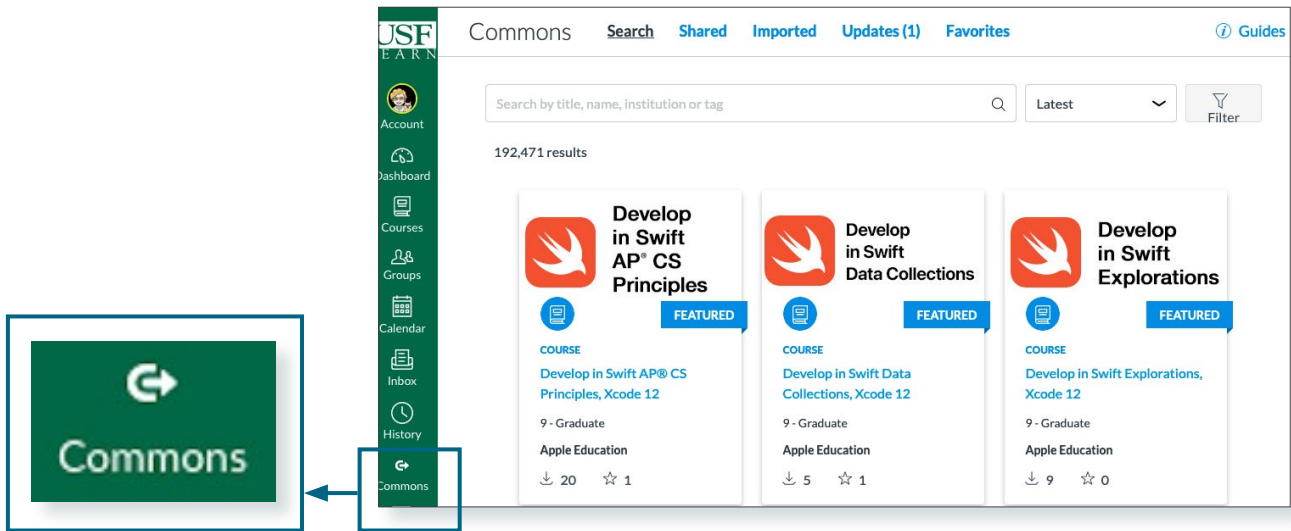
Commons

USF
EARN

Account
Dashboard
Courses
Groups
Calendar
Inbox
History
Commons

Commons Search Shared Imported Updates (1) Favorites Guides

Search by title, name, institution or tag

Latest

Filter

192,471 results

Develop in Swift AP® CS Principles

FEATURED

COURSE

Develop in Swift AP® CS Principles, Xcode 12

9 - Graduate

Apple Education

20 1

Develop in Swift Data Collections

FEATURED

COURSE

Develop in Swift Data Collections, Xcode 12

9 - Graduate

Apple Education

5 1

Develop in Swift Explorations

FEATURED

COURSE

Develop in Swift Explorations, Xcode 12

9 - Graduate

Apple Education

9 0